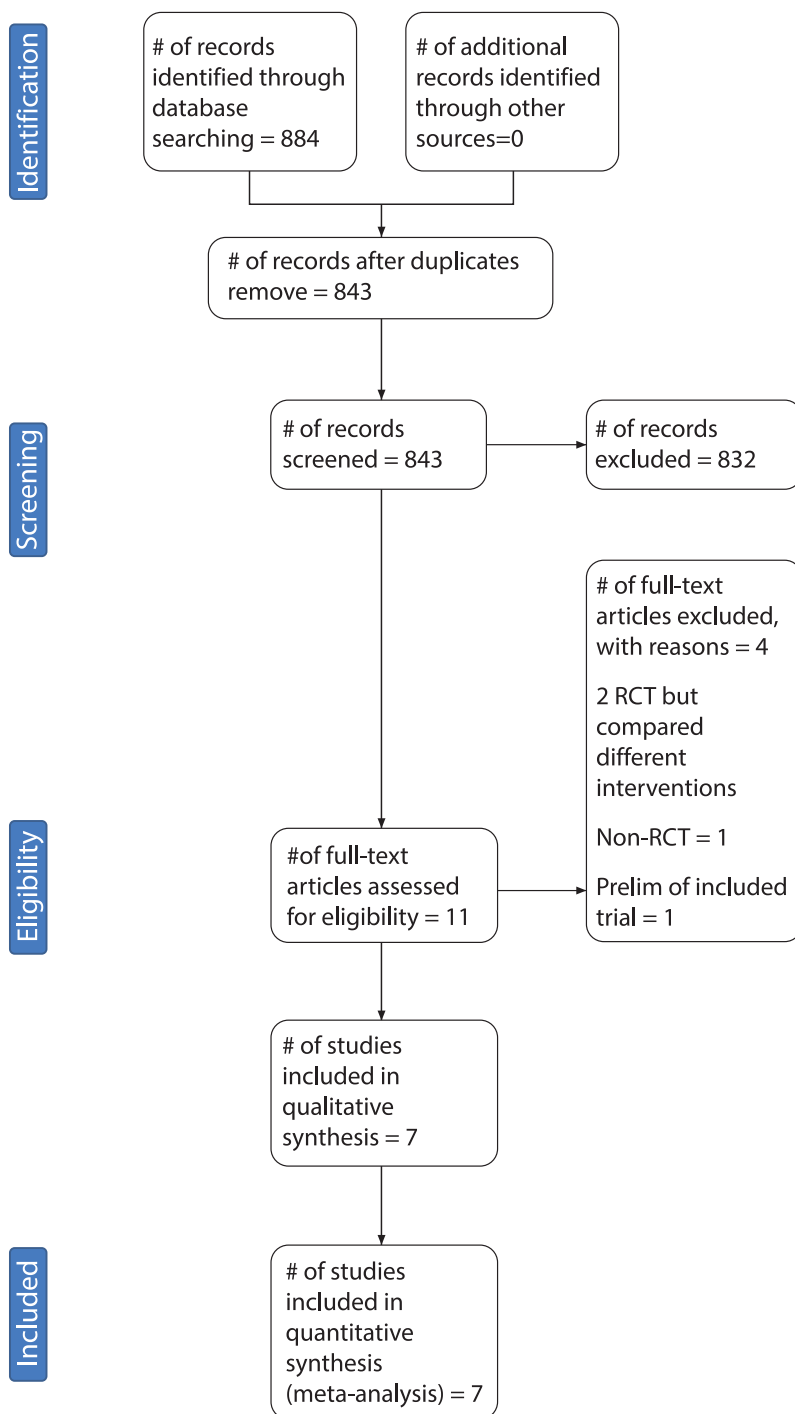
Identification

# of records identified through database searching = 884

# of additional records identified through other sources=0

# of records after duplicates remove = 843

Screening

# of records screened = 843

# of records excluded = 832

# of full-text articles excluded, with reasons = 4

2 RCT but compared different interventions

Non-RCT = 1

Prelim of included trial = 1

Eligibility

#of full-text articles assessed for eligibility = 11

# of studies included in qualitative synthesis = 7

Included

# of studies included in quantitative synthesis (meta-analysis) = 7